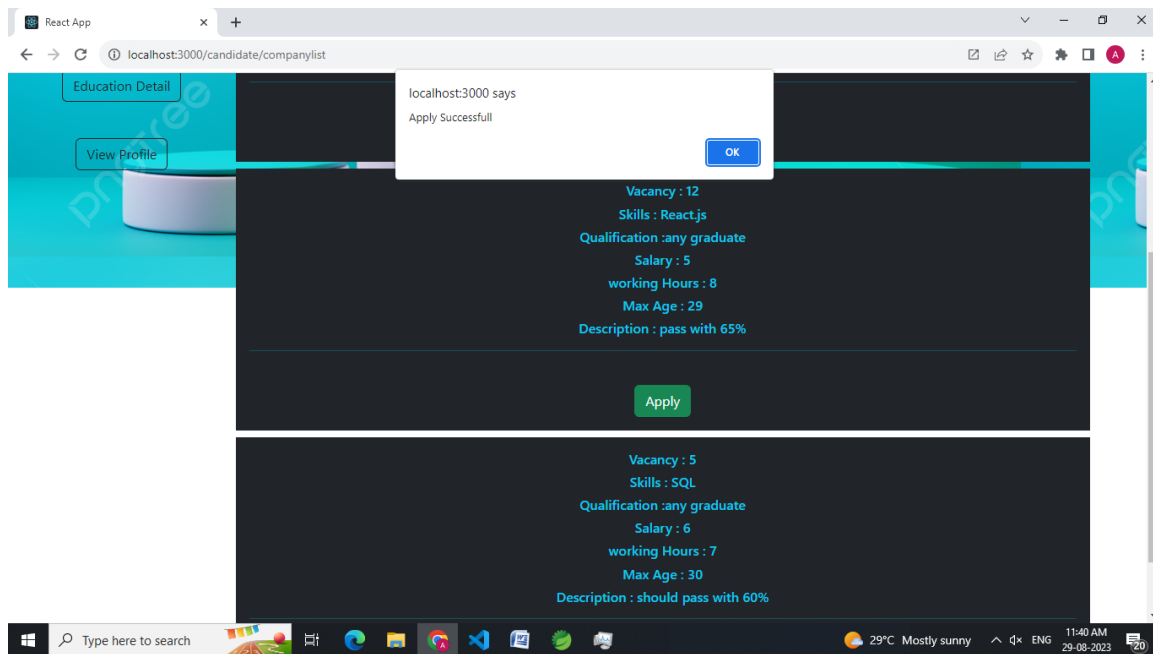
React App

localhost:3000/candidate/companylist

Education Detail

View Profile

localhost:3000 says

Apply Successfull

OK

Vacancy : 12

Skills : React.js

Qualification :any graduate

Salary : 5

working Hours : 8

Max Age : 29

Description : pass with 65%

Apply

Vacancy : 5

Skills : SQL

Qualification :any graduate

Salary : 6

working Hours : 7

Max Age : 30

Description : should pass with 60%

Type here to search

29°C Mostly sunny

ENG

11:40 AM
29-08-2023

20